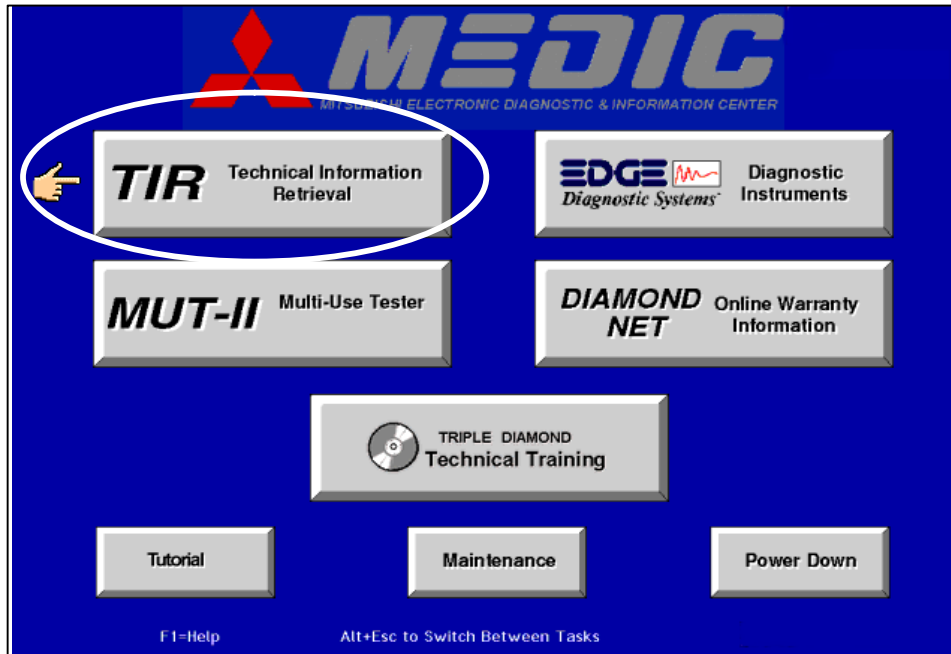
MEDIC
MITSUBISHI ELECTRONIC DIAGNOSTIC & INFORMATION CENTER

TIR Technical Information Retrieval

EDGE Diagnostic Systems Diagnostic Instruments

MUT-II Multi-Use Tester

DIAMOND NET Online Warranty Information

TRIPLE DIAMOND Technical Training

Tutorial

Maintenance

Power Down

F1=Help

Alt+Esc to Switch Between Tasks